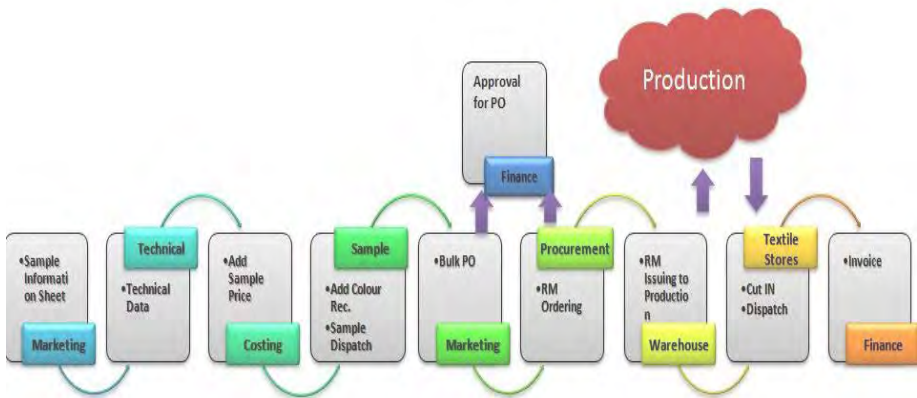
Production

Approval for PO

Finance

•Sample Information Sheet

Marketing

Technical

•Technical Data

•Add Sample Price

Costing

Sample

•Add Colour Rec.

•Sample Dispatch

•Bulk PO

Marketing

Procurement

•RM Ordering

•RM Issuing to Production

Warehouse

Textile Stores

•Cut IN

•Dispatch

•Invoice

Finance